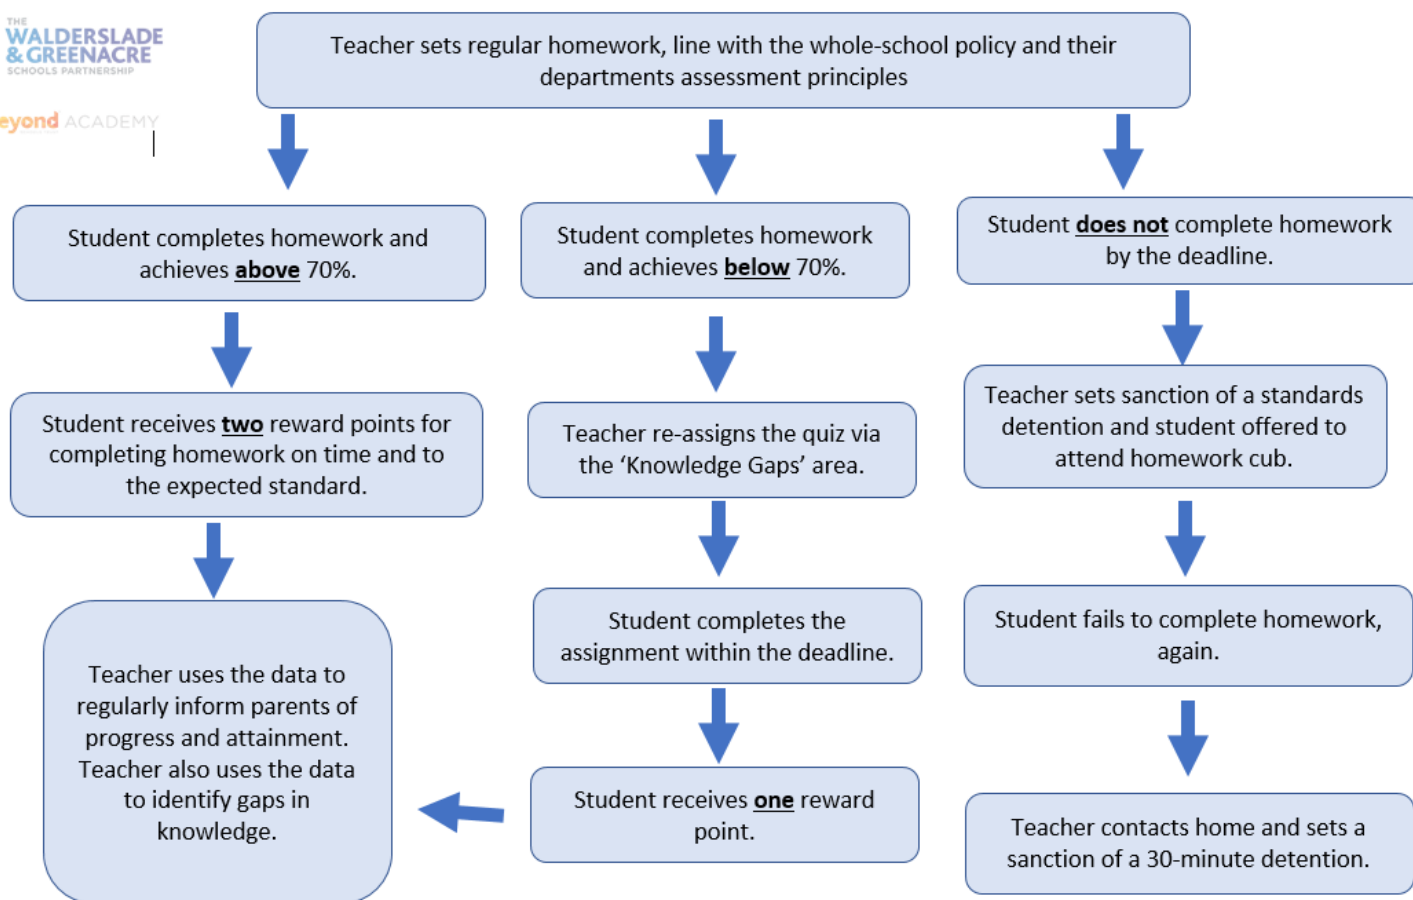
THE WALDERSLADE & GREENACRE SCHOOLS PARTNERSHIP

eyond ACADEMY

Teacher sets regular homework, line with the whole-school policy and their departments assessment principles

Student completes homework and achieves **above** 70%.

Student receives **two** reward points for completing homework on time and to the expected standard.

Teacher uses the data to regularly inform parents of progress and attainment. Teacher also uses the data to identify gaps in knowledge.

Student completes homework and achieves **below** 70%.

Teacher re-assigns the quiz via the 'Knowledge Gaps' area.

Student completes the assignment within the deadline.

Student receives **one** reward point.

Student **does not** complete homework by the deadline.

Teacher sets sanction of a standards detention and student offered to attend homework cub.

Student fails to complete homework, again.

Teacher contacts home and sets a sanction of a 30-minute detention.